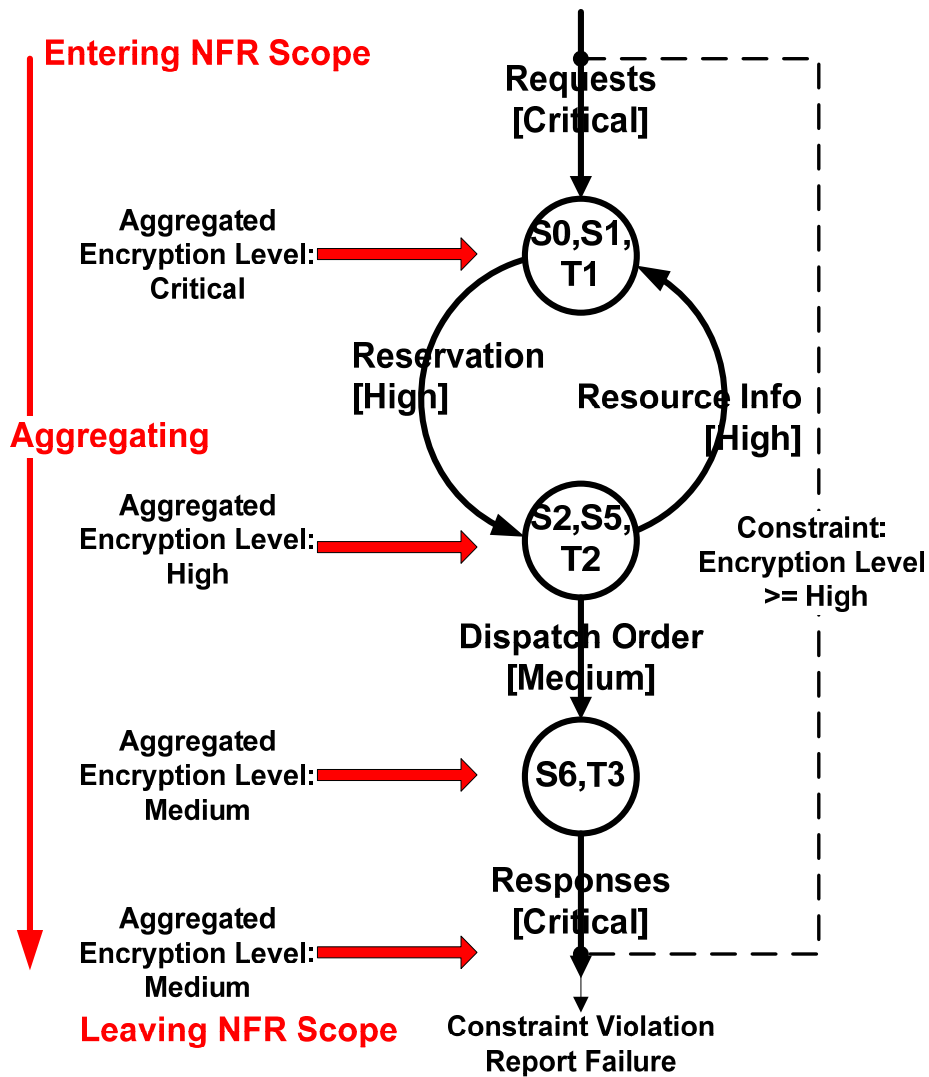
Entering NFR Scope

Requests [Critical]

Aggregated Encryption Level: Critical

S0,S1, T1

Reservation [High]

Resource Info [High]

Aggregating

Aggregated Encryption Level: High

S2,S5, T2

Constraint: Encryption Level >= High

Dispatch Order [Medium]

Aggregated Encryption Level: Medium

S6,T3

Responses [Critical]

Aggregated Encryption Level: Medium

Leaving NFR Scope

Constraint Violation Report Failure